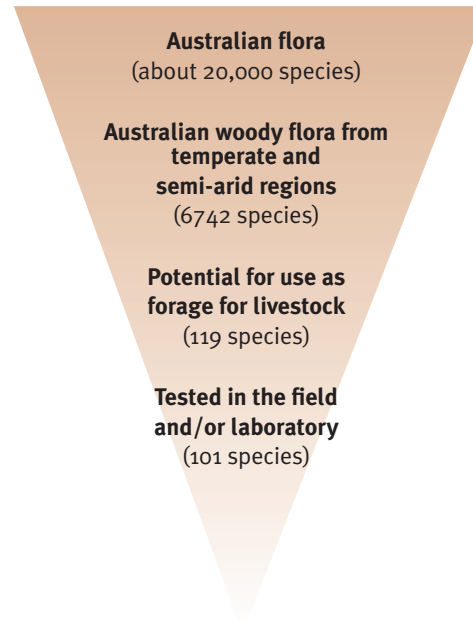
Australian flora
(about 20,000 species)

Australian woody flora from temperate and semi-arid regions
(6742 species)

Potential for use as forage for livestock
(119 species)

Tested in the field and/or laboratory
(101 species)